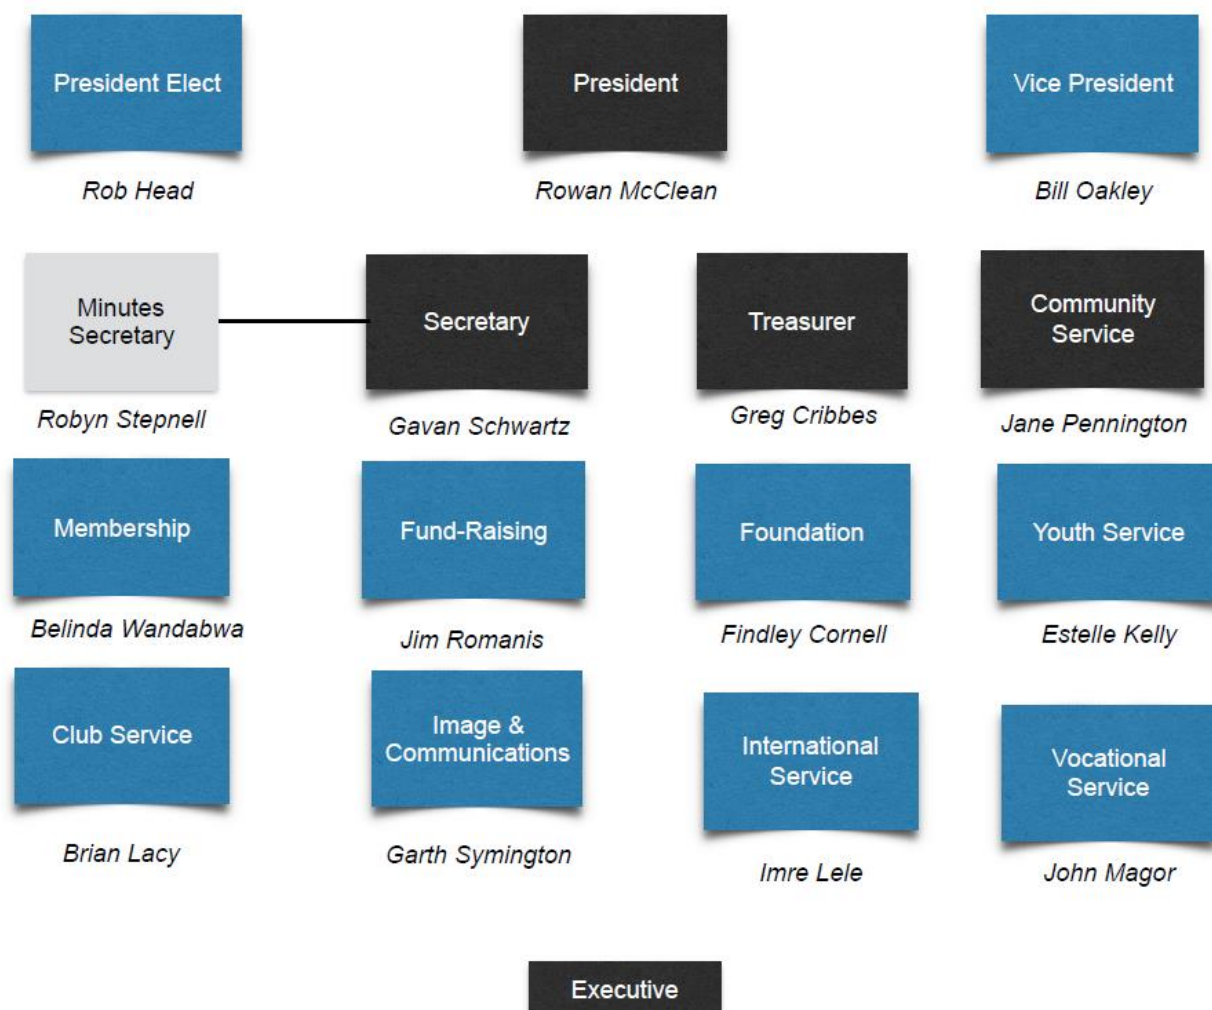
President Elect

Rob Head

President

Rowan McClean

Vice President

Bill Oakley

Minutes Secretary

Robyn Stepnell

Secretary

Gavan Schwartz

Treasurer

Greg Cribbes

Community Service

Jane Pennington

Membership

Belinda Wandabwa

Fund-Raising

Jim Romanis

Foundation

Findley Cornell

Youth Service

Estelle Kelly

Club Service

Brian Lacy

Image & Communications

Garth Symington

International Service

Imre Lele

Vocational Service

John Magor

Executive